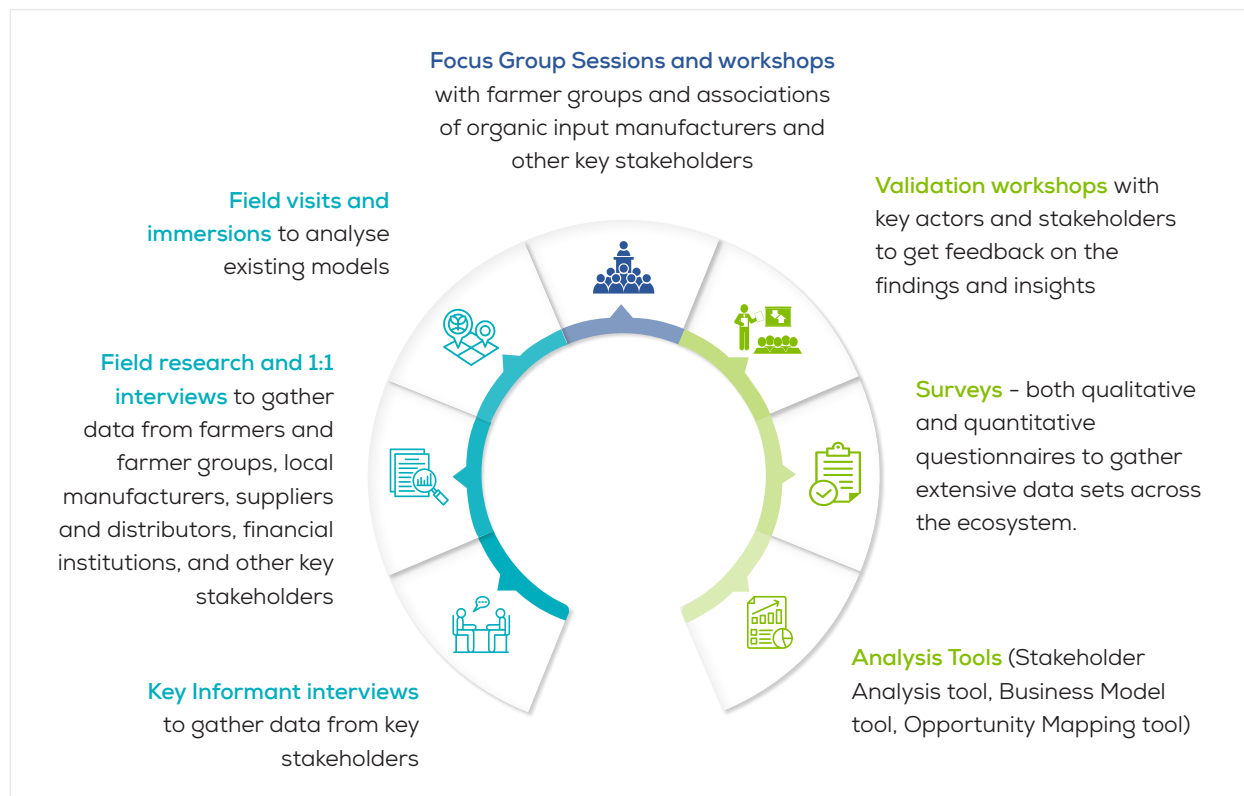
Focus Group Sessions and workshops with farmer groups and associations of organic input manufacturers and other key stakeholders

Field visits and immersions to analyse existing models

Validation workshops with key actors and stakeholders to get feedback on the findings and insights

Field research and 1:1 interviews to gather data from farmers and farmer groups, local manufacturers, suppliers and distributors, financial institutions, and other key stakeholders

Surveys - both qualitative and quantitative questionnaires to gather extensive data sets across the ecosystem.

Analysis Tools (Stakeholder Analysis tool, Business Model tool, Opportunity Mapping tool)

Key Informant interviews to gather data from key stakeholders